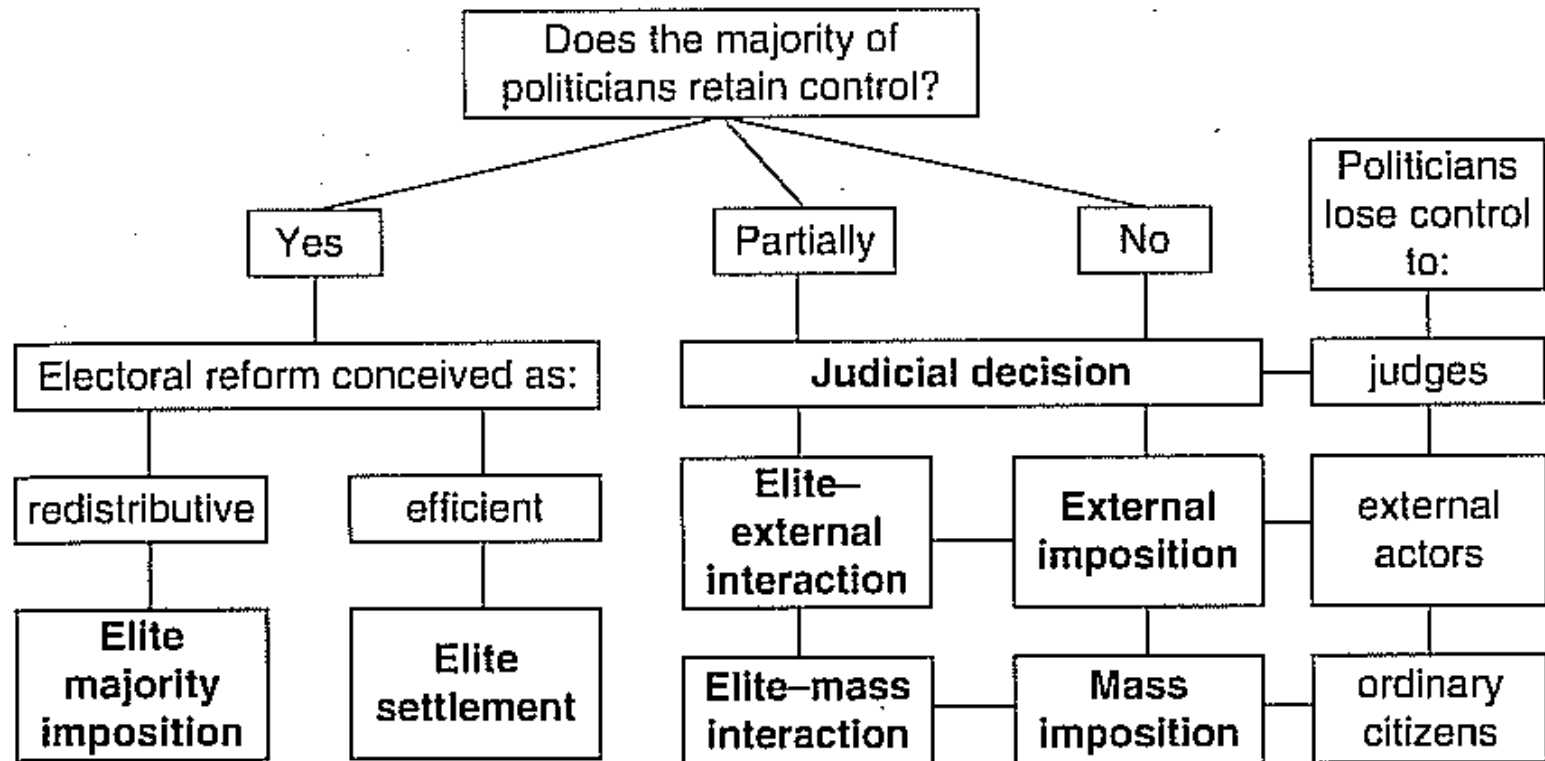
Does the majority of politicians retain control?

Yes

Partially

No

Politicians lose control to:

Electoral reform conceived as:

Judicial decision

judges

redistributive

efficient

Elite–external interaction

External imposition

external actors

Elite majority imposition

Elite settlement

Elite–mass interaction

Mass imposition

ordinary citizens